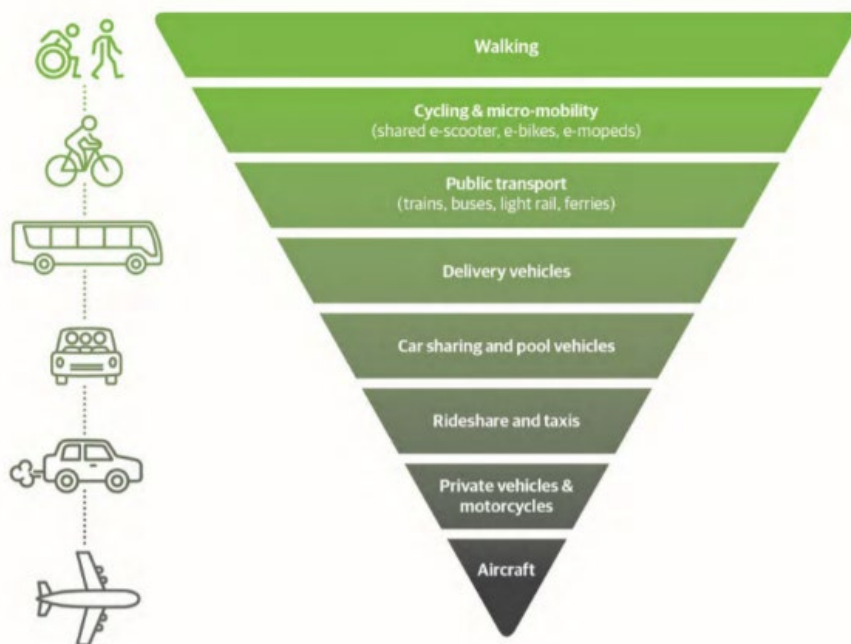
Walking

Cycling & micro-mobility
(shared e-scooter, e-bikes, e-mopeds)

Public transport
(trains, buses, light rail, ferries)

Delivery vehicles

Car sharing and pool vehicles

Rideshare and taxis

Private vehicles & motorcycles

Aircraft